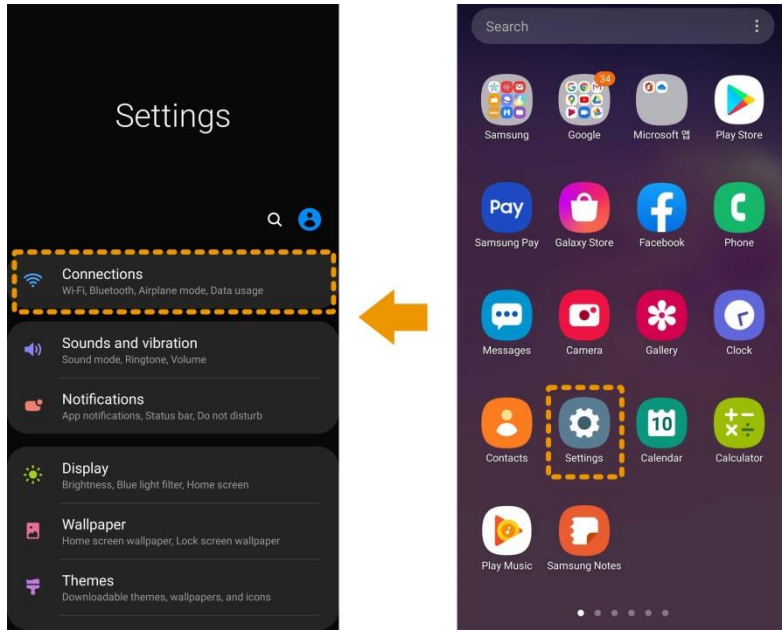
Settings

Connections
Wi-Fi, Bluetooth, Airplane mode, Data usage

Sounds and vibration
Sound mode, Ringtone, Volume

Notifications
App notifications, Status bar, Do not disturb

Display
Brightness, Blue light filter, Home screen

Wallpaper
Home screen wallpaper, Lock screen wallpaper

Themes
Downloadable themes, wallpapers, and icons

Search

Samsung
34
Google
Microsoft 앱
Play Store
Pay
Samsung Pay
Galaxy Store
Facebook
Phone
Messages
Camera
Gallery
Clock
Contacts
Settings
10
Calendar
Calculator
Play Music
Samsung Notes